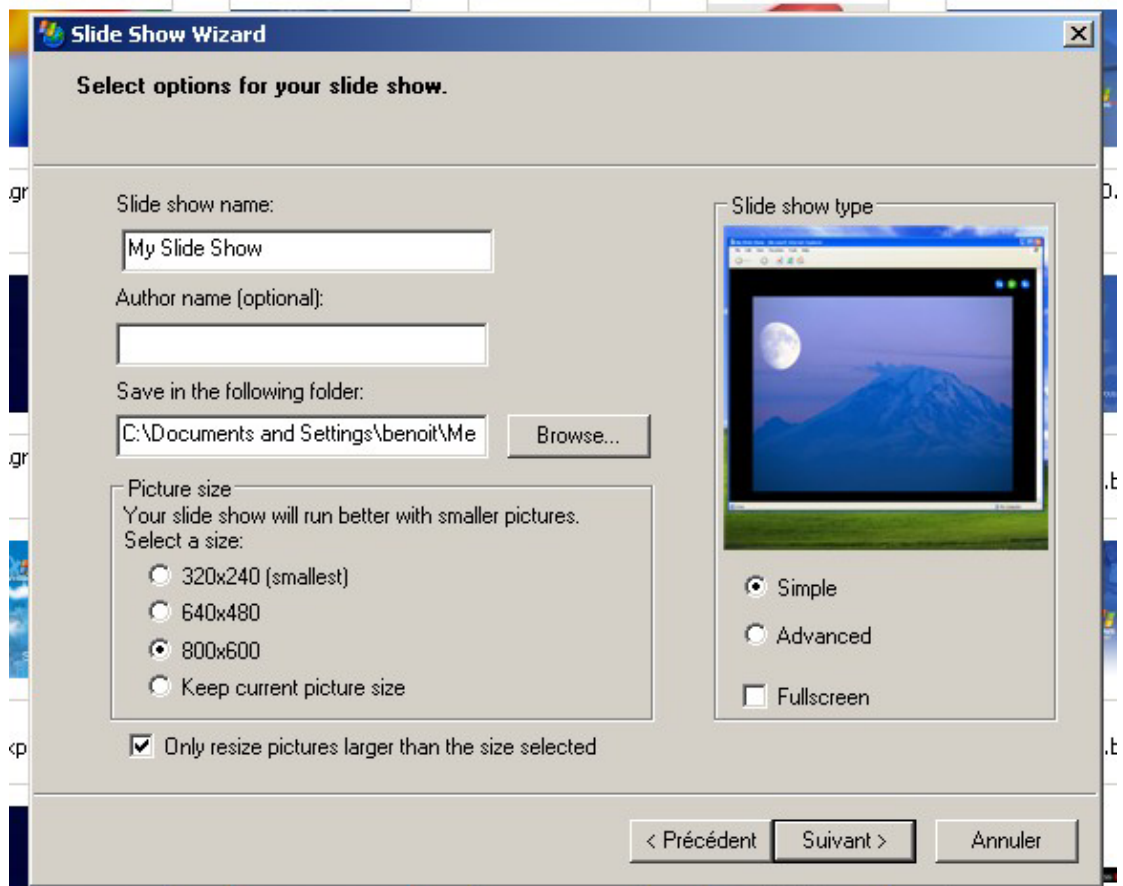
Slide Show Wizard

Select options for your slide show.

Slide show name:

My Slide Show

Author name (optional):

Save in the following folder:

C:\Documents and Settings\benoit\Me

Browse...

Picture size

Your slide show will run better with smaller pictures.

Select a size:

320x240 (smallest)

640x480

800x600

Keep current picture size

Only resize pictures larger than the size selected

Slide show type

Simple

Advanced

Fullscreen

< Précédent

Suivant >

Annuler